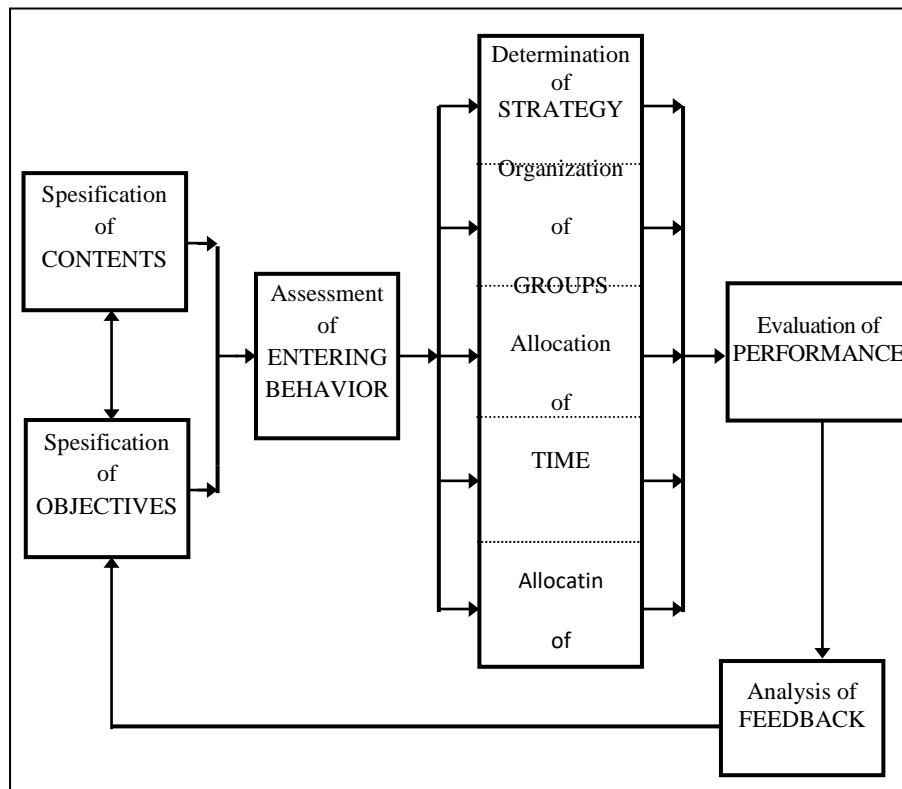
Spesification of CONTENTS

Spesification of OBJECTIVES

Assessment of ENTERING BEHAVIOR

Determination of STRATEGY

Organization of GROUPS

Allocation of TIME

Allocatin of

Evaluation of PERFORMANCE

Analysis of FEEDBACK